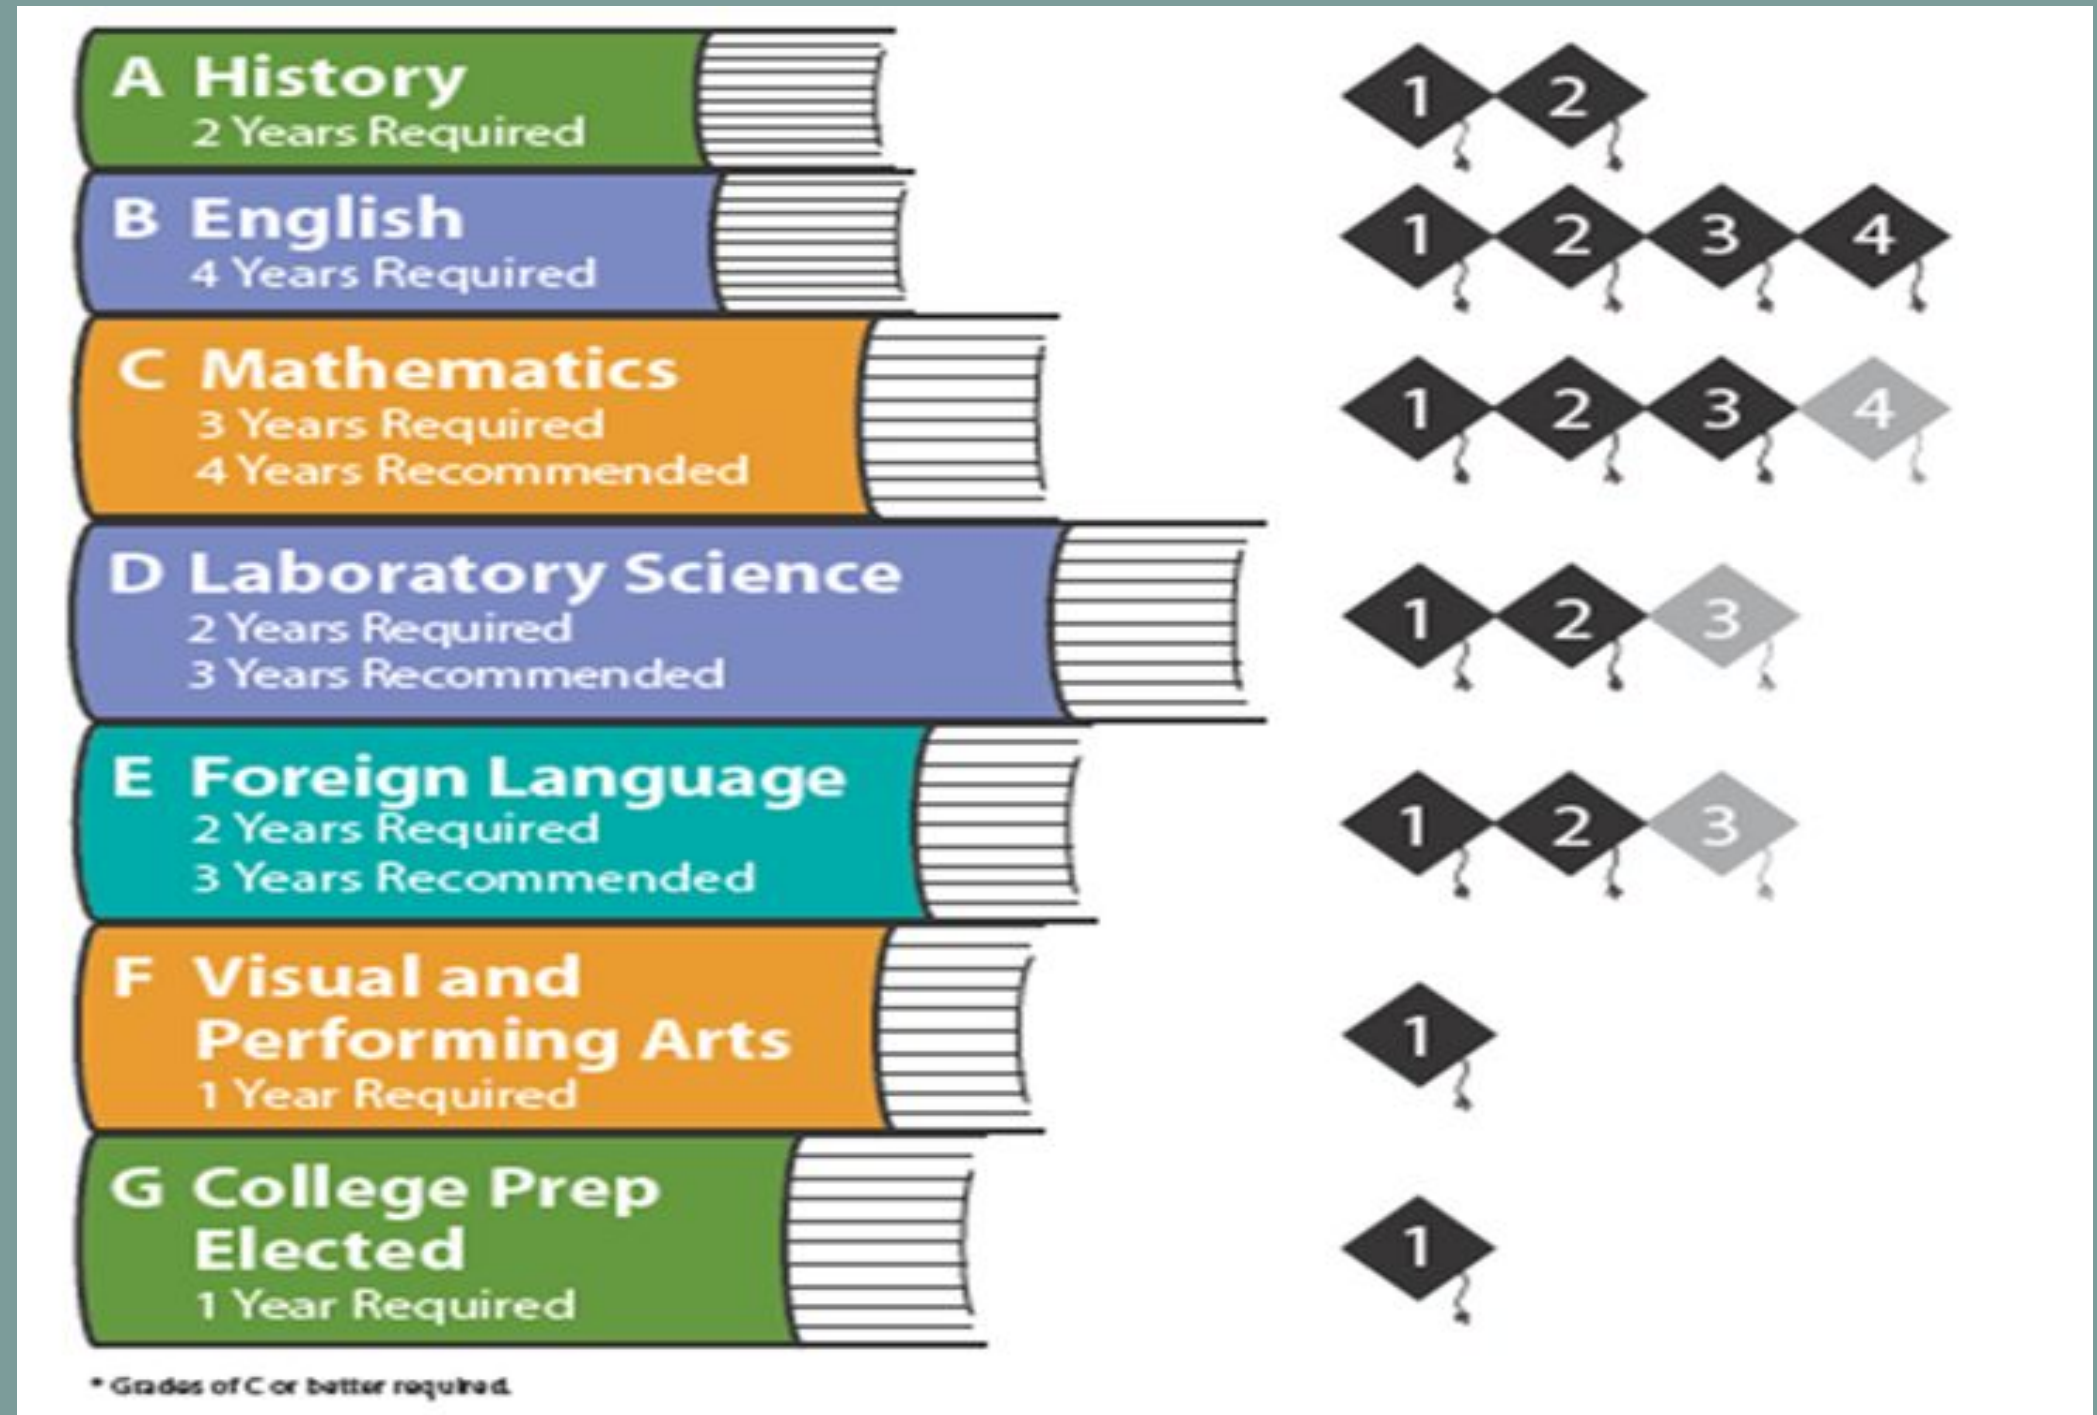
A History
2 Years Required

1 2

B English
4 Years Required

1 2 3 4

C Mathematics
3 Years Required
4 Years Recommended

1 2 3 4

D Laboratory Science
2 Years Required
3 Years Recommended

1 2 3

E Foreign Language
2 Years Required
3 Years Recommended

1 2 3

F Visual and Performing Arts
1 Year Required

1

G College Prep Elected
1 Year Required

1

* Grades of C or better required.